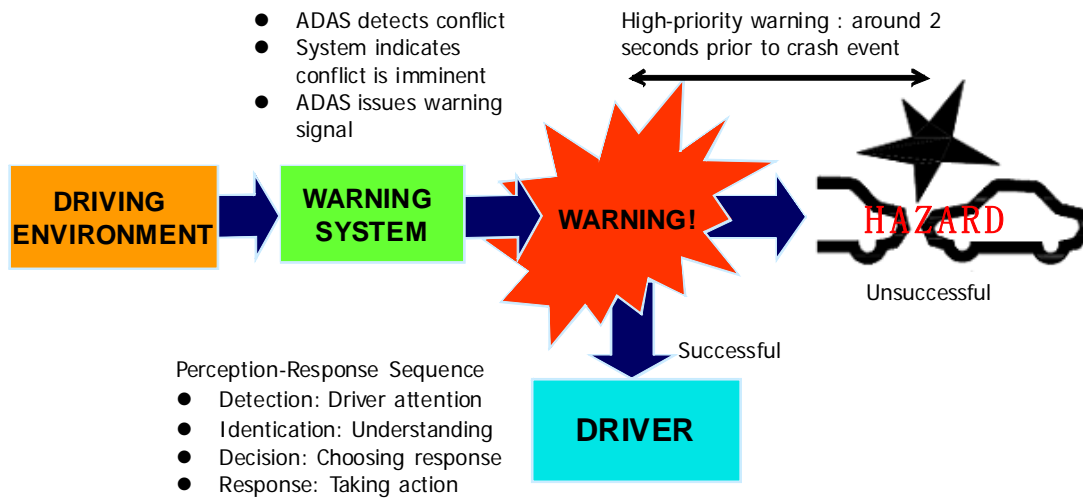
- ADAS detects conflict
- System indicates conflict is imminent
- ADAS issues warning signal

High-priority warning : around 2 seconds prior to crash event

DRIVING ENVIRONMENT

WARNING SYSTEM

WARNING!

HAZARD

Unsuccessful

Successful

DRIVER

Perception-Response Sequence
- Detection: Driver attention
- Identication: Understanding
- Decision: Choosing response
- Response: Taking action